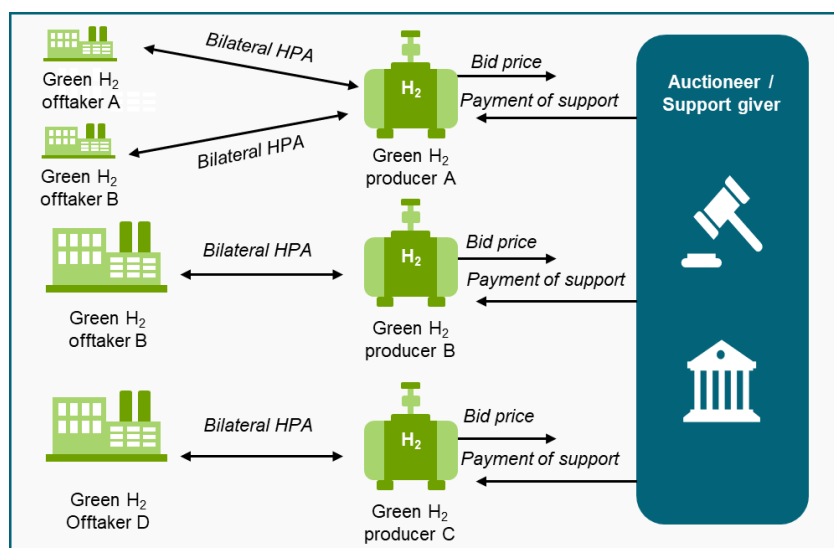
Green $H_2$ offtaker A

Bilateral HPA

$H_2$

Bid price

Payment of support

Auctioneer / Support giver

Green $H_2$ offtaker B

Bilateral HPA

Green $H_2$ producer A

Green $H_2$ offtaker B

Bilateral HPA

$H_2$

Bid price

Payment of support

Green $H_2$ producer B

Green $H_2$ Offtaker D

Bilateral HPA

$H_2$

Bid price

Payment of support

Green $H_2$ producer C